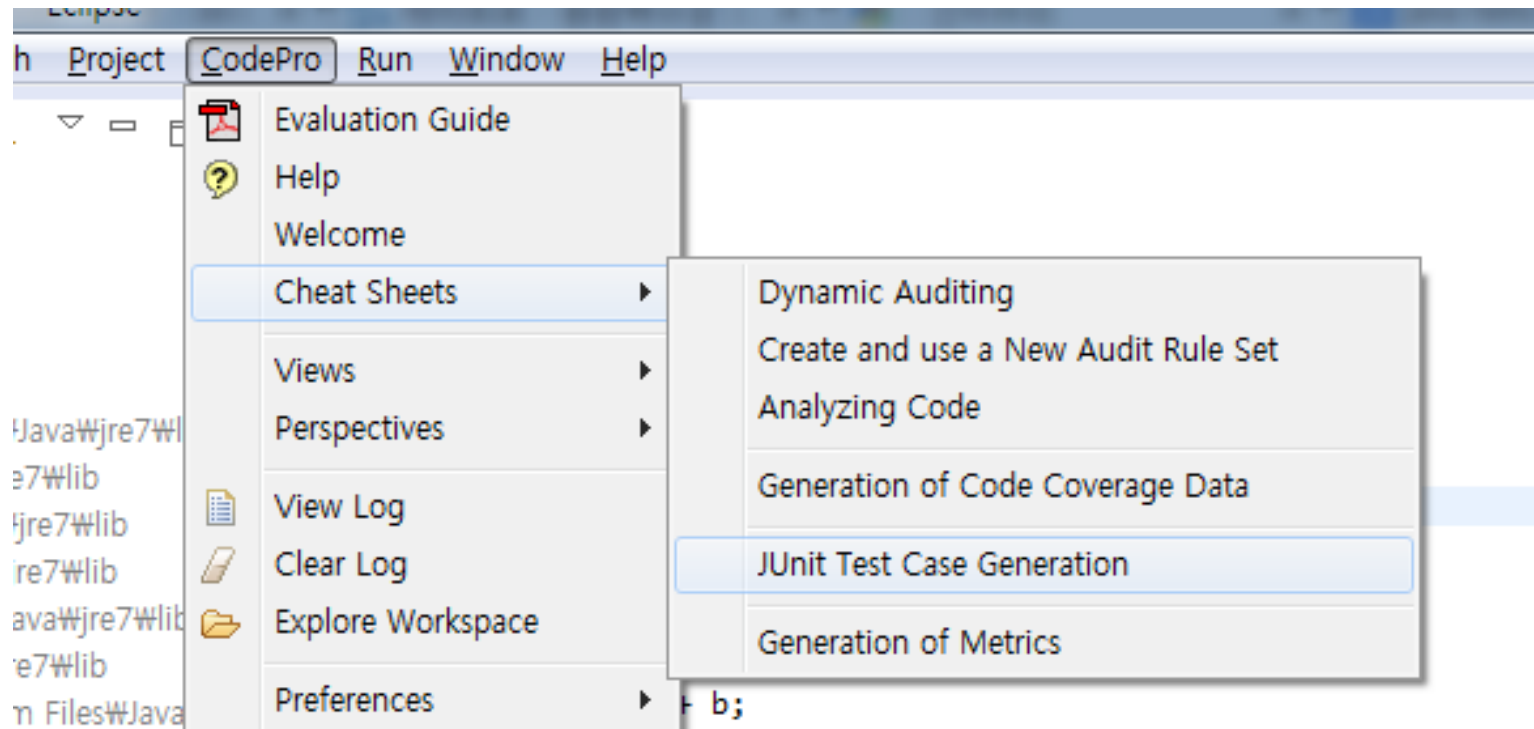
Eclipse

h Project CodePro Run Window Help

Evaluation Guide
Help
Welcome
Cheat Sheets
Views
Perspectives
View Log
Clear Log
Explore Workspace
Preferences

Dynamic Auditing
Create and use a New Audit Rule Set
Analyzing Code
Generation of Code Coverage Data
JUnit Test Case Generation
Generation of Metrics

₩Java₩jre7₩l
e7₩lib
jre7₩lib
re7₩lib
ava₩jre7₩lib
e7₩lib
n Files₩Java

+ b;